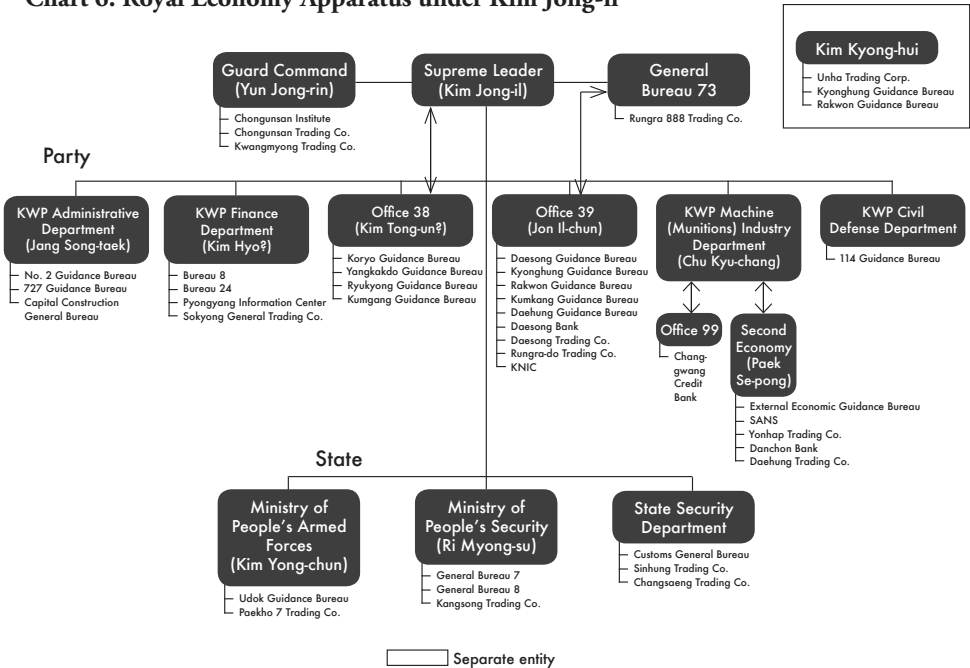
Chart 6: Royal Economy Apparatus under Kim Jong-il

Kim Kyong-hui
Unha Trading Corp.
Kyonghung Guidance Bureau
Rakwon Guidance Bureau

Guard Command (Yun Jong-rin)
Chongunsan Institute
Chongunsan Trading Co.
Kwangmyong Trading Co.

Supreme Leader (Kim Jong-il)

General Bureau 73
Rungra 888 Trading Co.

Party

KWP Administrative Department (Jang Song-taek)
No. 2 Guidance Bureau
727 Guidance Bureau
Capital Construction General Bureau

KWP Finance Department (Kim Hyo?)
Bureau 8
Bureau 24
Pyongyang Information Center
Sokyong General Trading Co.

Office 38 (Kim Tong-un?)
Koryo Guidance Bureau
Yangkakdo Guidance Bureau
Ryukyong Guidance Bureau
Kumgang Guidance Bureau

Office 39 (Jon Il-chun)
Daesong Guidance Bureau
Kyonghung Guidance Bureau
Rakwon Guidance Bureau
Kumkang Guidance Bureau
Daehung Guidance Bureau
Daesong Bank
Daesong Trading Co.
Rungra-do Trading Co.
KNIC

KWP Machine (Munitions) Industry Department (Chu Kyu-chang)

Office 99
Chang-gwang Credit Bank

Second Economy (Paek Se-pong)
External Economic Guidance Bureau
SANS
Yonhap Trading Co.
Danchon Bank
Daehung Trading Co.

KWP Civil Defense Department
114 Guidance Bureau

State

Ministry of People's Armed Forces (Kim Yong-chun)
Udok Guidance Bureau
Paekho 7 Trading Co.

Ministry of People's Security (Ri Myong-su)
General Bureau 7
General Bureau 8
Kangsong Trading Co.

State Security Department
Customs General Bureau
Sinhung Trading Co.
Changsaeng Trading Co.

Separate entity